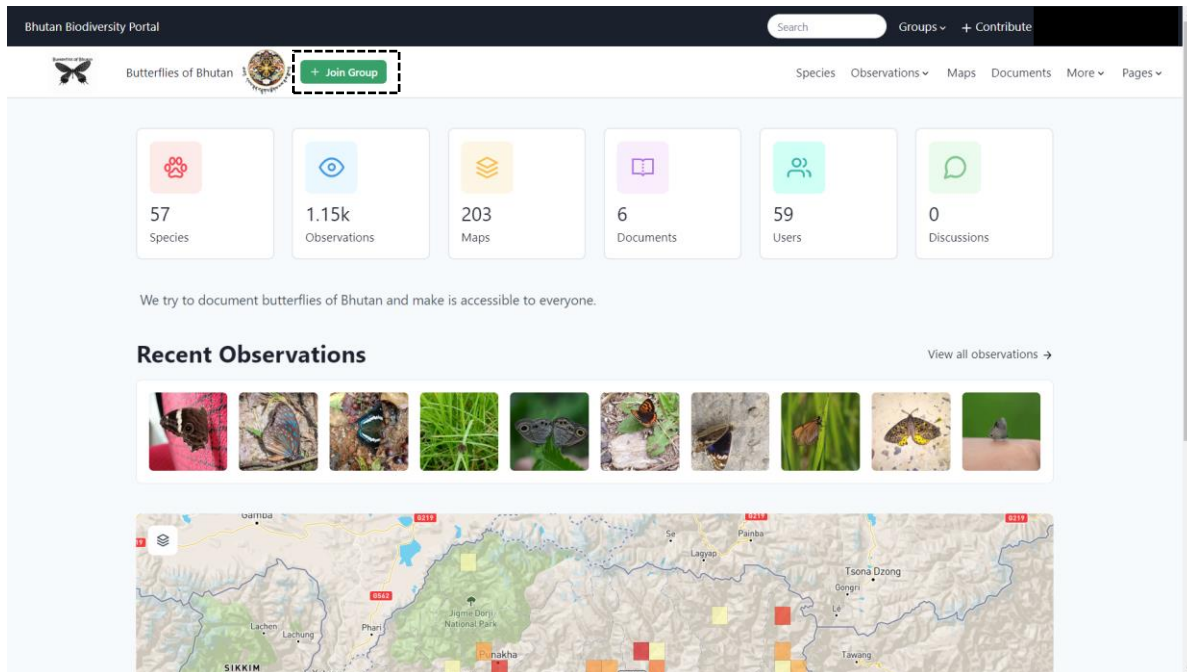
Bhutan Biodiversity Portal

Search

Groups + Contribute

Butterflies of Bhutan

+ Join Group

Species Observations Maps Documents More Pages

57
Species

1.15k
Observations

203
Maps

6
Documents

59
Users

0
Discussions

We try to document butterflies of Bhutan and make is accessible to everyone.

Recent Observations

View all observations →

Gamba
S219
S219
S219
S219
Sir
Painba
Lagyap
Tsona Dzong
Gongri
Le
Jigme Dorji National Park
S562
Lachen
Lachung
Phari
Punakha
SIKKIM
Tawang